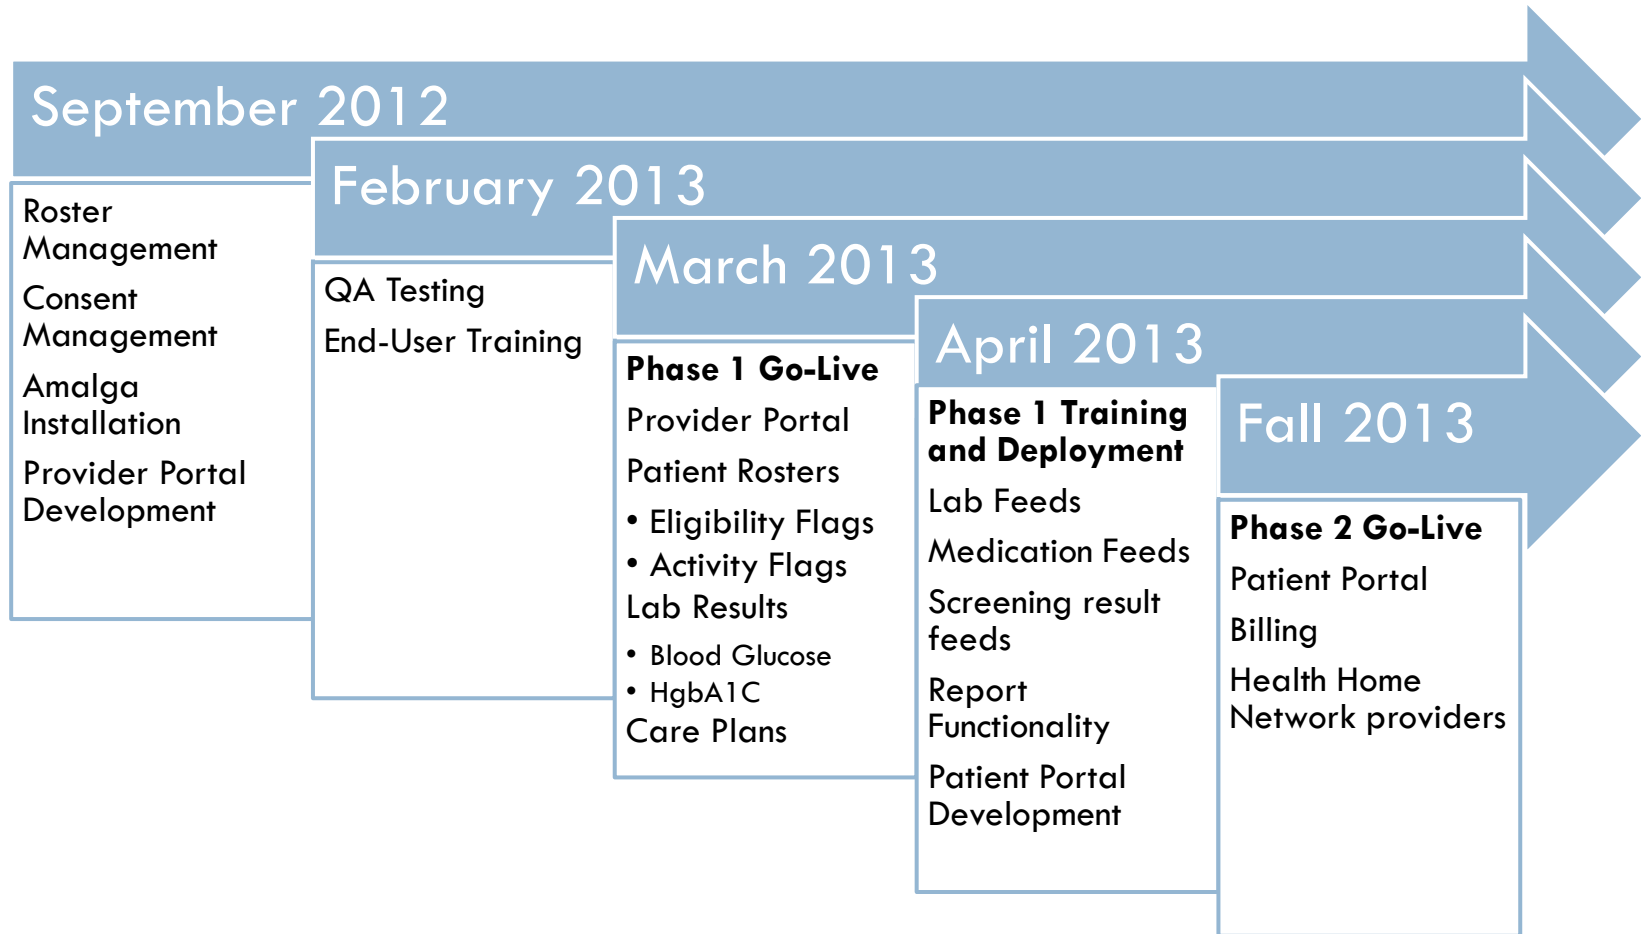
September 2012

Roster Management

Consent Management

Amalga Installation

Provider Portal Development

February 2013

QA Testing

End-User Training

March 2013

**Phase 1 Go-Live**

Provider Portal

Patient Rosters

• Eligibility Flags
• Activity Flags

Lab Results

• Blood Glucose
• HgbA1C

Care Plans

April 2013

**Phase 1 Training and Deployment**

Lab Feeds

Medication Feeds

Screening result feeds

Report Functionality

Patient Portal Development

Fall 2013

**Phase 2 Go-Live**

Patient Portal

Billing

Health Home Network providers